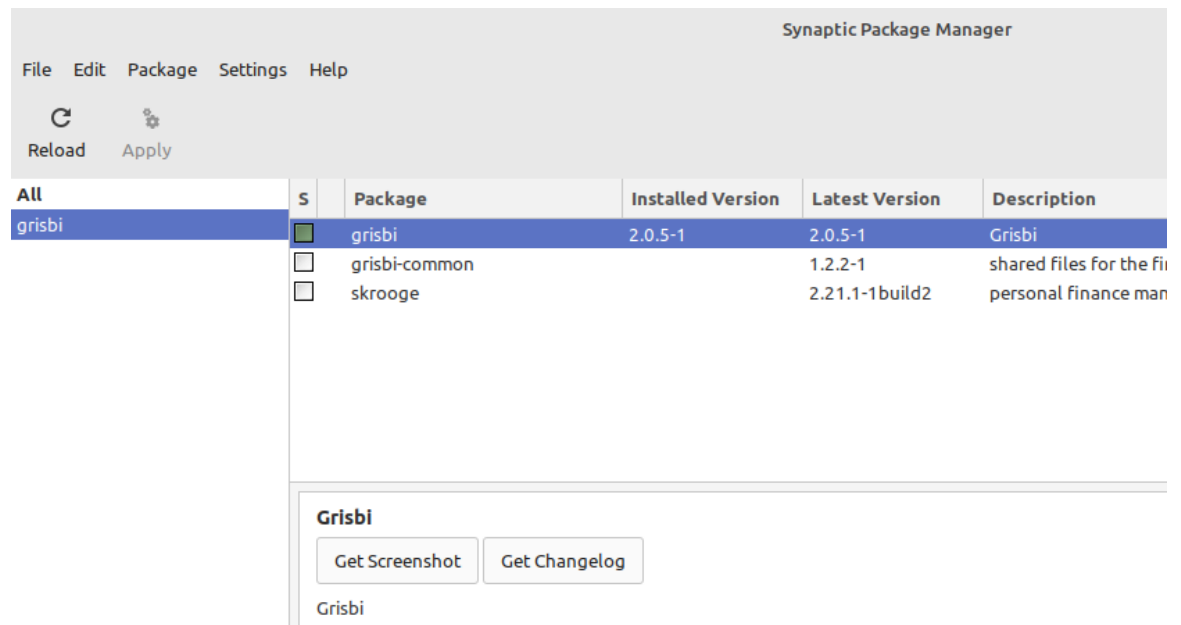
Synaptic Package Manager

File Edit Package Settings Help

Reload Apply

All
grisbi

| S | | Package | Installed Version | Latest Version | Description |
|---|---|---|---|---|---|
| | | grisbi | 2.0.5-1 | 2.0.5-1 | Grisbi |
| | | grisbi-common | | 1.2.2-1 | shared files for the fi |
| | | skrooge | | 2.21.1-1build2 | personal finance man |

Grisbi

Get Screenshot Get Changelog

Grisbi